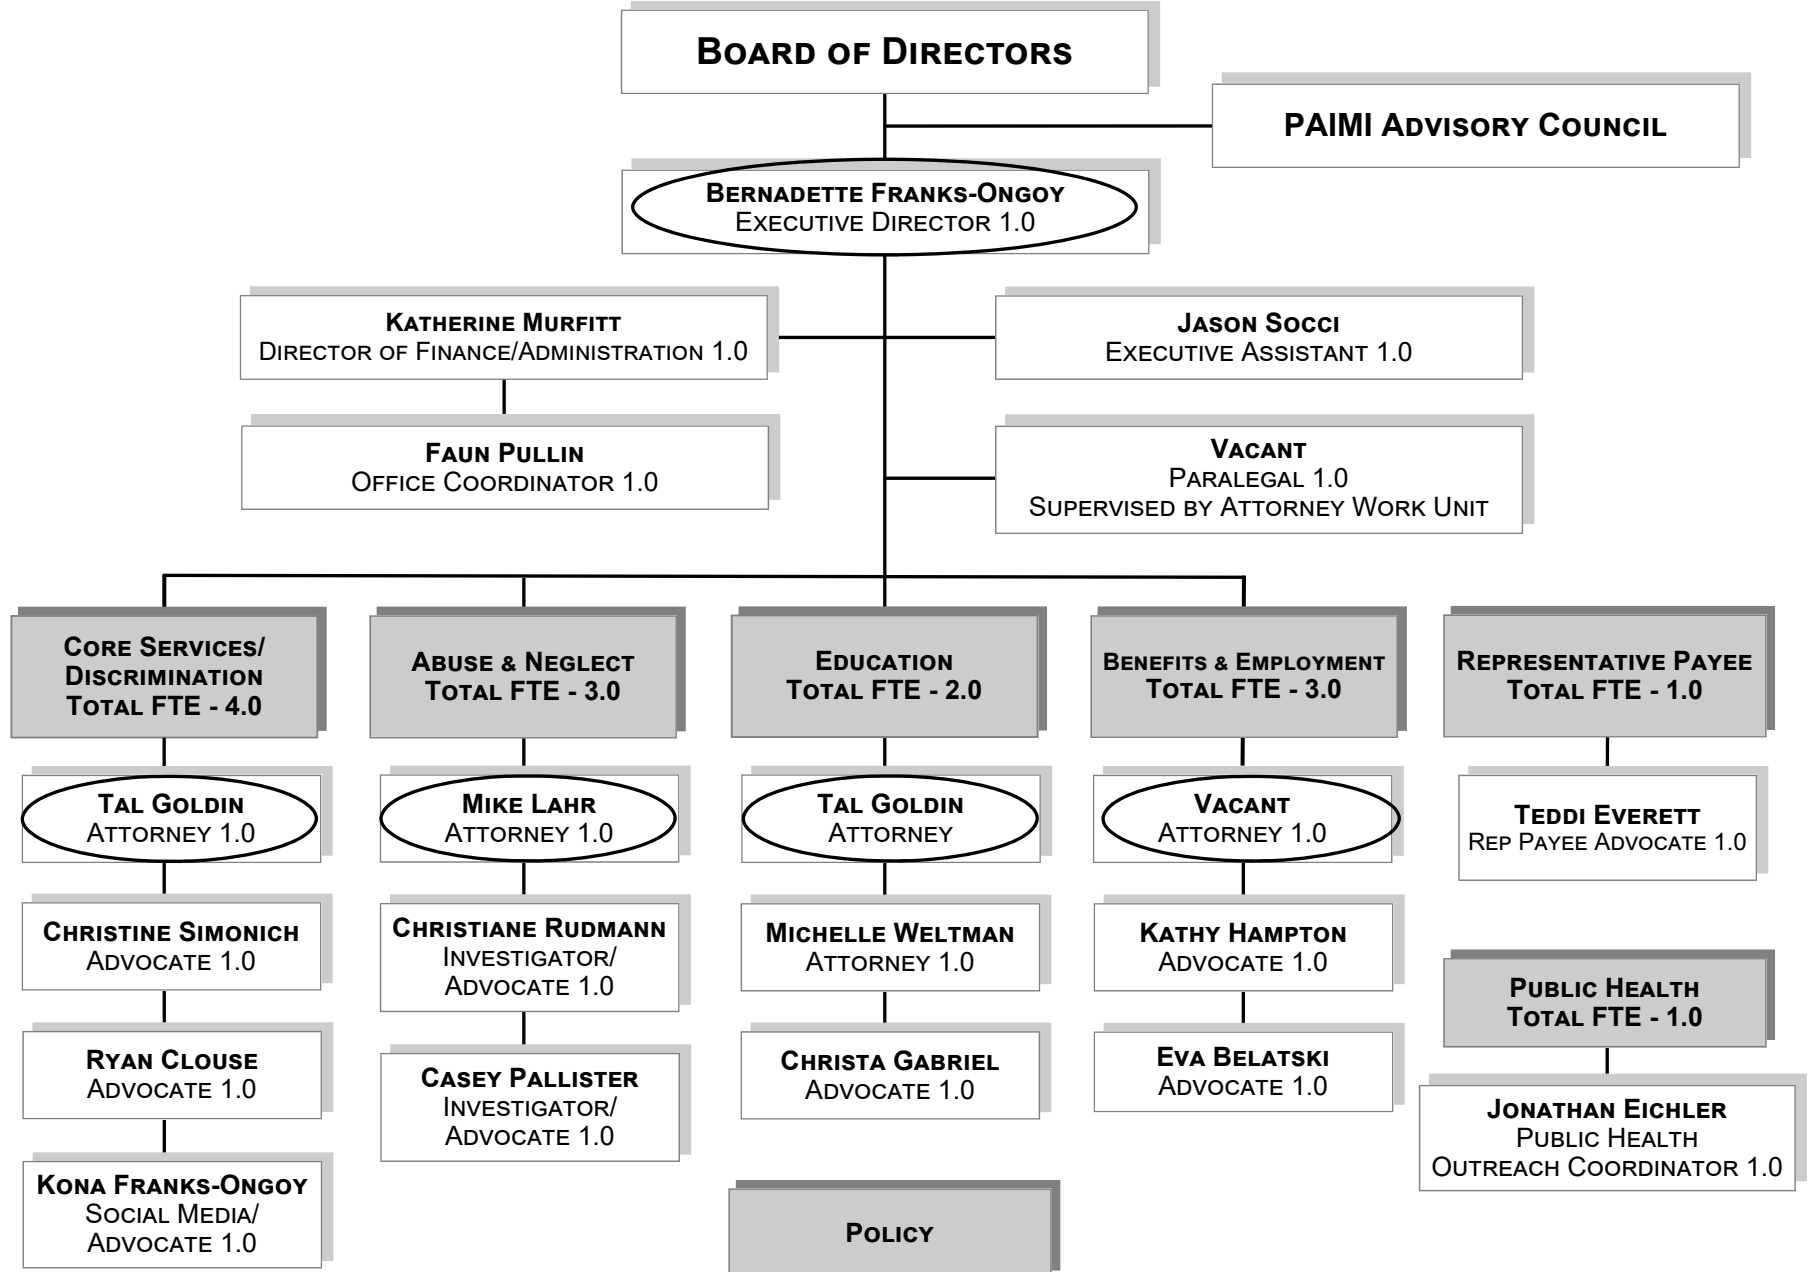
Board of Directors

PAIMI Advisory Council

Bernadette Franks-Ongoy
Executive Director 1.0

Katherine Murfitt
Director of Finance/Administration 1.0

Jason Socci
Executive Assistant 1.0

Faun Pullin
Office Coordinator 1.0

Vacant
Paralegal 1.0
Supervised by Attorney Work Unit

Core Services/ Discrimination
Total FTE - 4.0

Tal Goldin
Attorney 1.0

Christine Simonich
Advocate 1.0

Ryan Clouse
Advocate 1.0

Kona Franks-Ongoy
Social Media/ Advocate 1.0

Abuse & Neglect
Total FTE - 3.0

Mike Lahr
Attorney 1.0

Christiane Rudmann
Investigator/ Advocate 1.0

Casey Pallister
Investigator/ Advocate 1.0

Education
Total FTE - 2.0

Tal Goldin
Attorney

Michelle Weltman
Attorney 1.0

Christa Gabriel
Advocate 1.0

Policy

Benefits & Employment
Total FTE - 3.0

Vacant
Attorney 1.0

Kathy Hampton
Advocate 1.0

Eva Belatski
Advocate 1.0

Representative Payee
Total FTE - 1.0

Teddi Everett
Rep Payee Advocate 1.0

Public Health
Total FTE - 1.0

Jonathan Eichler
Public Health
Outreach Coordinator 1.0